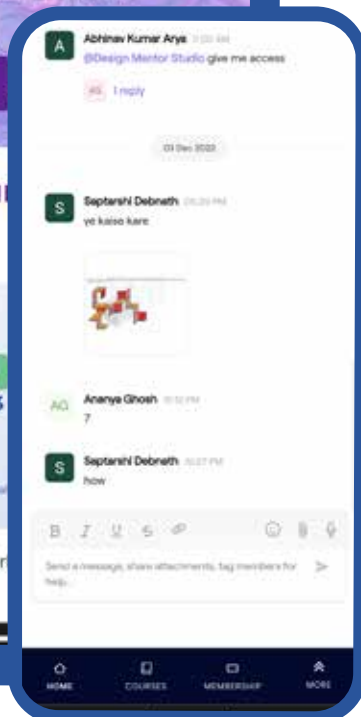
A

Abhinav Kumar Arya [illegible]

@Design Mentor Studio give me access

AG 1 reply

03 Dec 2022

S

Saptarshi Debnath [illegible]

ye kaise kare

AG

Ananya Ghosh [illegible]

?

S

Saptarshi Debnath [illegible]

how

B I U S

Send a message, share attachments, tag members for help...

HOME COURSES MEMBERSHIP MORE